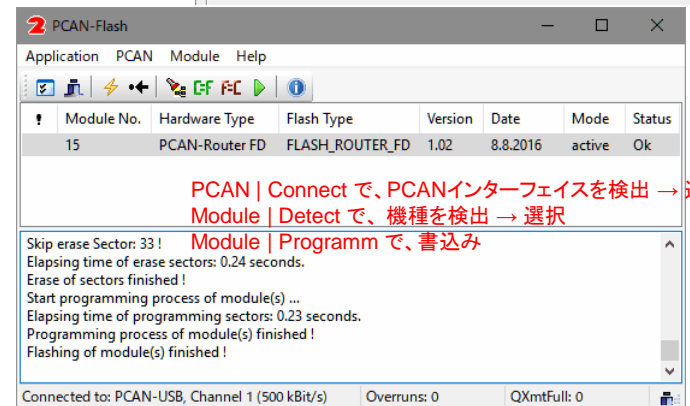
PCAN-Flash

Application PCAN Module Help

| ! | Module No. | Hardware Type | Flash Type | Version | Date | Mode | Status |
|---|---|---|---|---|---|---|---|
| | 15 | PCAN-Router FD | FLASH_ROUTER_FD | 1.02 | 8.8.2016 | active | Ok |

PCAN | Connect で、PCANインターフェイスを検出 → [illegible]
Module | Detect で、機種を検出 → 選択
Module | Programm で、書込み

Skip erase Sector: 33 !
Elapsing time of erase sectors: 0.24 seconds.
Erase of sectors finished !
Start programming process of module(s) ...
Elapsing time of programming sectors: 0.23 seconds.
Programming process of module(s) finished !
Flashing of module(s) finished !

Connected to: PCAN-USB, Channel 1 (500 kBit/s) Overruns: 0 QXmtFull: 0